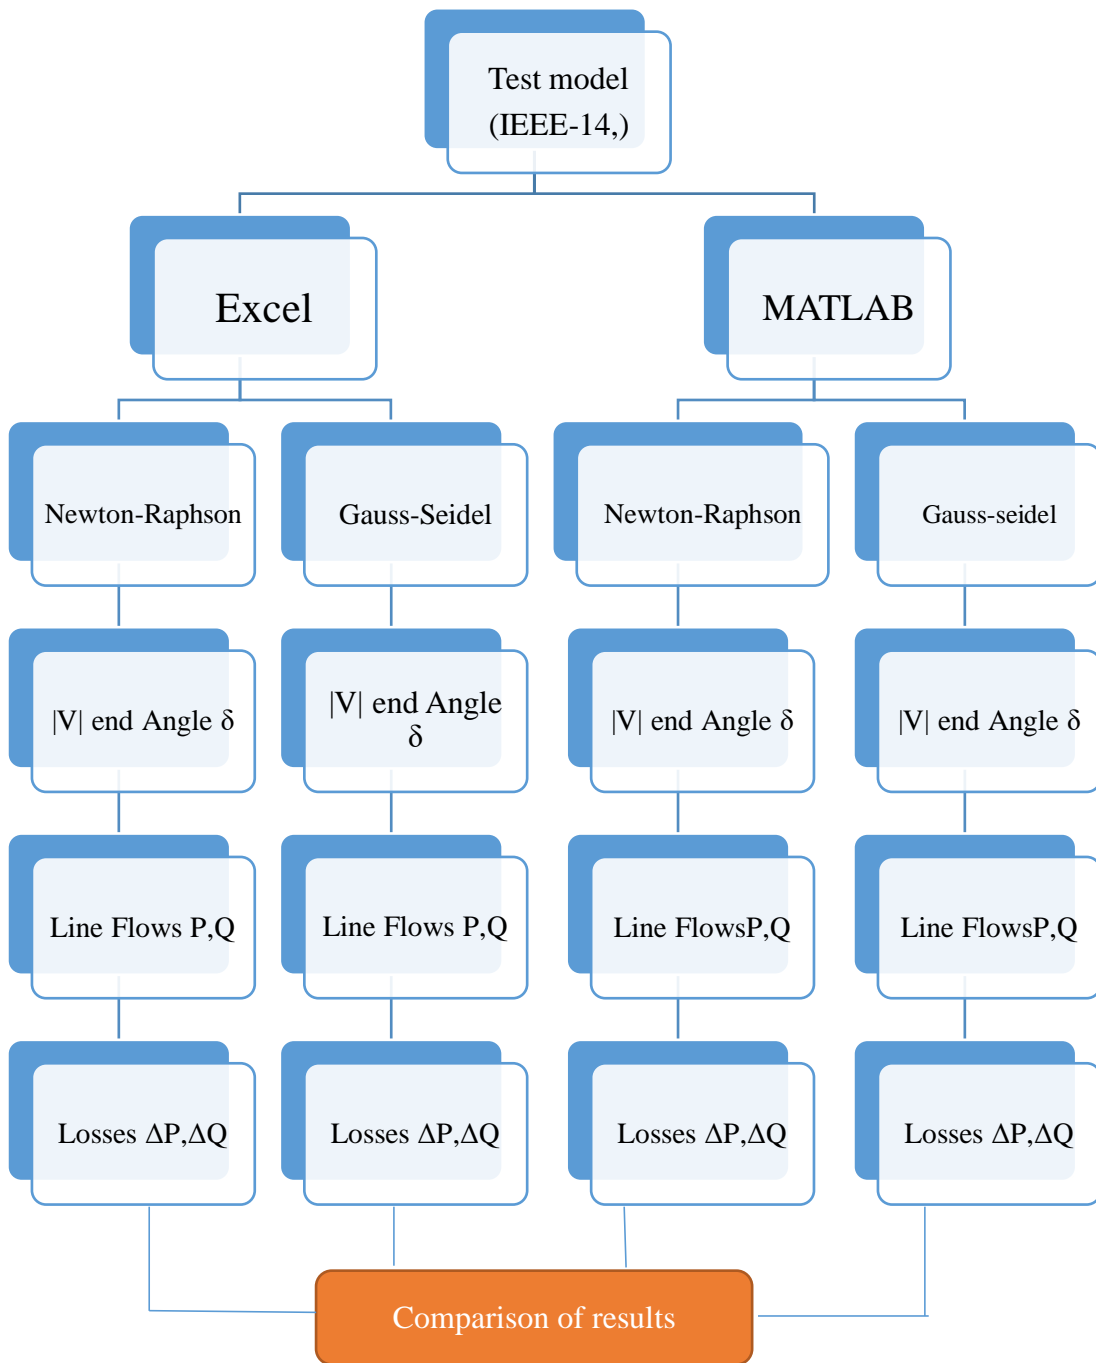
Test model (IEEE-14,)

Excel

MATLAB

Newton-Raphson

Gauss-Seidel

Newton-Raphson

Gauss-seidel

|V| end Angle δ

|V| end Angle δ

|V| end Angle δ

|V| end Angle δ

Line Flows P,Q

Line Flows P,Q

Line FlowsP,Q

Line FlowsP,Q

Losses ΔP,ΔQ

Losses ΔP,ΔQ

Losses ΔP,ΔQ

Losses ΔP,ΔQ

Comparison of results